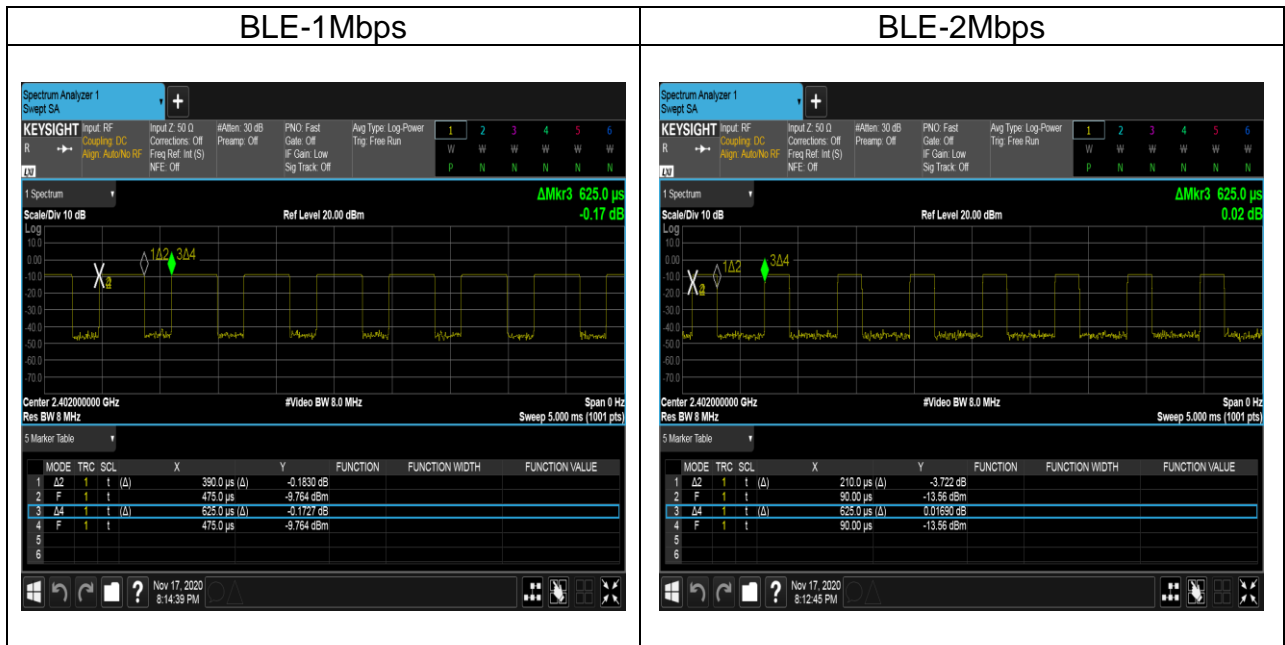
| BLE-1Mbps | BLE-2Mbps |
|---|---|
| | |

Spectrum Analyzer 1
Swept SA

KEYSIGHT Input: RF
Coupling: DC
Align: Auto/No RF
Input Z: 50 Ω
Corrections: Off
Freq Ref: Int (S)
NFE: Off
#Atten: 30 dB
Preamp: Off
PNO: Fast
Gate: Off
IF Gain: Low
Sig Track: Off
Avg Type: Log-Power
Trig: Free Run

1 2 3 4 5 6
W W W W W W
P N N N N N

1 Spectrum
ΔMkr3 625.0 μs
-0.17 dB
Scale/Div 10 dB
Ref Level 20.00 dBm
Log
10.0
0.00
-10.0
-20.0
-30.0
-40.0
-50.0
-60.0
-70.0
1Δ2 3Δ4
Center 2.402000000 GHz
#Video BW 8.0 MHz
Span 0 Hz
Res BW 8 MHz
Sweep 5.000 ms (1001 pts)

5 Marker Table

| | MODE | TRC | SCL | X | Y | FUNCTION | FUNCTION WIDTH | FUNCTION VALUE |
|---|---|---|---|---|---|---|---|---|
| 1 | Δ2 | 1 | t (Δ) | 390.0 μs (Δ) | -0.1830 dB | | | |
| 2 | F | 1 | t | 475.0 μs | -9.764 dBm | | | |
| 3 | Δ4 | 1 | t (Δ) | 625.0 μs (Δ) | -0.1727 dB | | | |
| 4 | F | 1 | t | 475.0 μs | -9.764 dBm | | | |
| 5 | | | | | | | | |
| 6 | | | | | | | | |

Nov 17, 2020
8:14:39 PM

Spectrum Analyzer 1
Swept SA

KEYSIGHT Input: RF
Coupling: DC
Align: Auto/No RF
Input Z: 50 Ω
Corrections: Off
Freq Ref: Int (S)
NFE: Off
#Atten: 30 dB
Preamp: Off
PNO: Fast
Gate: Off
IF Gain: Low
Sig Track: Off
Avg Type: Log-Power
Trig: Free Run

1 2 3 4 5 6
W W W W W W
P N N N N N

1 Spectrum
ΔMkr3 625.0 μs
0.02 dB
Scale/Div 10 dB
Ref Level 20.00 dBm
Log
10.0
0.00
-10.0
-20.0
-30.0
-40.0
-50.0
-60.0
-70.0
1Δ2 3Δ4
Center 2.402000000 GHz
#Video BW 8.0 MHz
Span 0 Hz
Res BW 8 MHz
Sweep 5.000 ms (1001 pts)

5 Marker Table

| | MODE | TRC | SCL | X | Y | FUNCTION | FUNCTION WIDTH | FUNCTION VALUE |
|---|---|---|---|---|---|---|---|---|
| 1 | Δ2 | 1 | t (Δ) | 210.0 μs (Δ) | -3.722 dB | | | |
| 2 | F | 1 | t | 90.00 μs | -13.56 dBm | | | |
| 3 | Δ4 | 1 | t (Δ) | 625.0 μs (Δ) | 0.01690 dB | | | |
| 4 | F | 1 | t | 90.00 μs | -13.56 dBm | | | |
| 5 | | | | | | | | |
| 6 | | | | | | | | |

Nov 17, 2020
8:12:45 PM